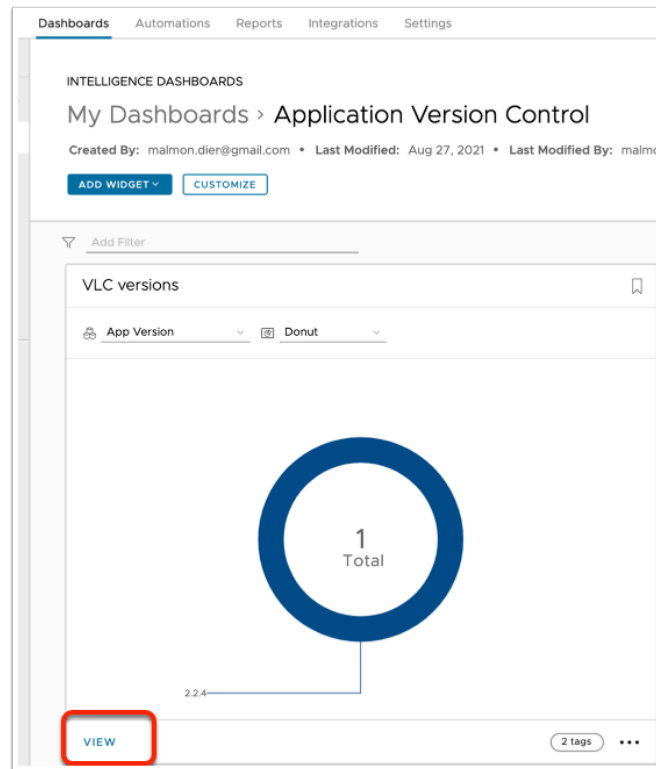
Dashboards Automations Reports Integrations Settings

INTELLIGENCE DASHBOARDS

My Dashboards › Application Version Control

Created By: malmon.dier@gmail.com • Last Modified: Aug 27, 2021 • Last Modified By: malmo

ADD WIDGET CUSTOMIZE

Add Filter

VLC versions

App Version Donut

1
Total

2.2.4

VIEW

2 tags